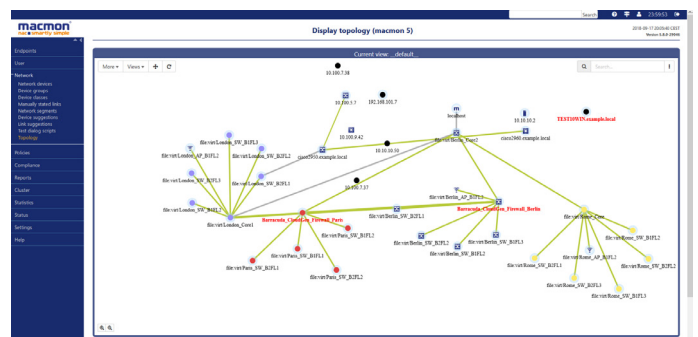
Search 23:59:53

macmon
nac ■ smartly simple

Display topology (macmon 5)

2018-08-17 23:59:40 CEST
Version 5.8.0 29000

Endpoints
User
Network
Network devices
Device groups
Device classes
Manually stated links
Network segments
Device suggestions
Link suggestions
Test dialog scripts
Topology
Policies
Compliance
Reports
Cluster
Statistics
Status
Settings
Help

Current view: __default__

More ▾ Views ▾

Search...

10.100.7.38
10.100.7.7
192.168.101.7
localhost
10.10.10.2
TESTSWIN.example.local
file:virt/London_SW_B1FL3
file:virt/London_AP_B1FL2
file:virt/London_SW_B2FL2
10.100.9.42
cisco3950.example.local
10.10.10.50
file:virt/Berlin_Core2
cisco2960.example.local
file:virt/London_SW_B1FL2
file:virt/London_SW_B2FL1
10.100.7.37
file:virt/London_SW_B1FL1
file:virt/Berlin_AP_B1FL1
Barracuda_CloudGen_Firewall_Paris
Barracuda_CloudGen_Firewall_Berlin
file:virt/Berlin_SW_B1FL1
file:virt/London_Core1
file:virt/Rome_Core
file:virt/Paris_SW_B1FL2
file:virt/Berlin_SW_B1FL3
file:virt/Berlin_SW_B2FL1
file:virt/Berlin_SW_B1FL2
file:virt/Rome_SW_B2FL2
file:virt/Paris_SW_B2FL1
file:virt/Paris_SW_B1FL1
file:virt/Rome_AP_B1FL2
file:virt/Rome_SW_B1FL1
file:virt/Rome_SW_B2FL1
file:virt/Paris_SW_B1FL2
file:virt/Rome_SW_B1FL3
file:virt/Rome_SW_B1FL3